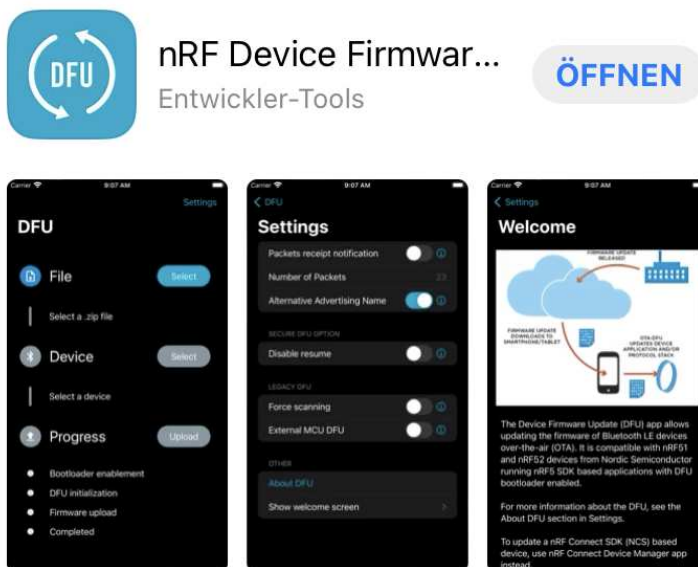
DFU

nRF Device Firmwar...

Entwickler-Tools

ÖFFNEN

Carrier 9:07 AM

Settings

DFU

File

Select

Select a .zip file

Device

Select

Select a device

Progress

Upload

Bootloader enablement

DFU initialization

Firmware upload

Completed

Carrier 9:07 AM

DFU

Settings

Packets receipt notification

Number of Packets

23

Alternative Advertising Name

SECURE DFU OPTION

Disable resume

LEGACY DFU

Force scanning

External MCU DFU

OTHER

About DFU

Show welcome screen

Carrier 9:07 AM

Settings

Welcome

FIRMWARE UPDATE RELEASED

FIRMWARE UPDATE DOWNLOADS TO SMARTPHONE/TABLET

OTA-DFU UPDATES DEVICE APPLICATION AND/OR PROTOCOL STACK

The Device Firmware Update (DFU) app allows updating the firmware of Bluetooth LE devices over-the-air (OTA). It is compatible with nRF51 and nRF52 devices from Nordic Semiconductor running nRF5 SDK based applications with DFU bootloader enabled.

For more information about the DFU, see the About DFU section in Settings.

To update a nRF Connect SDK (NCS) based device, use nRF Connect Device Manager app instead.